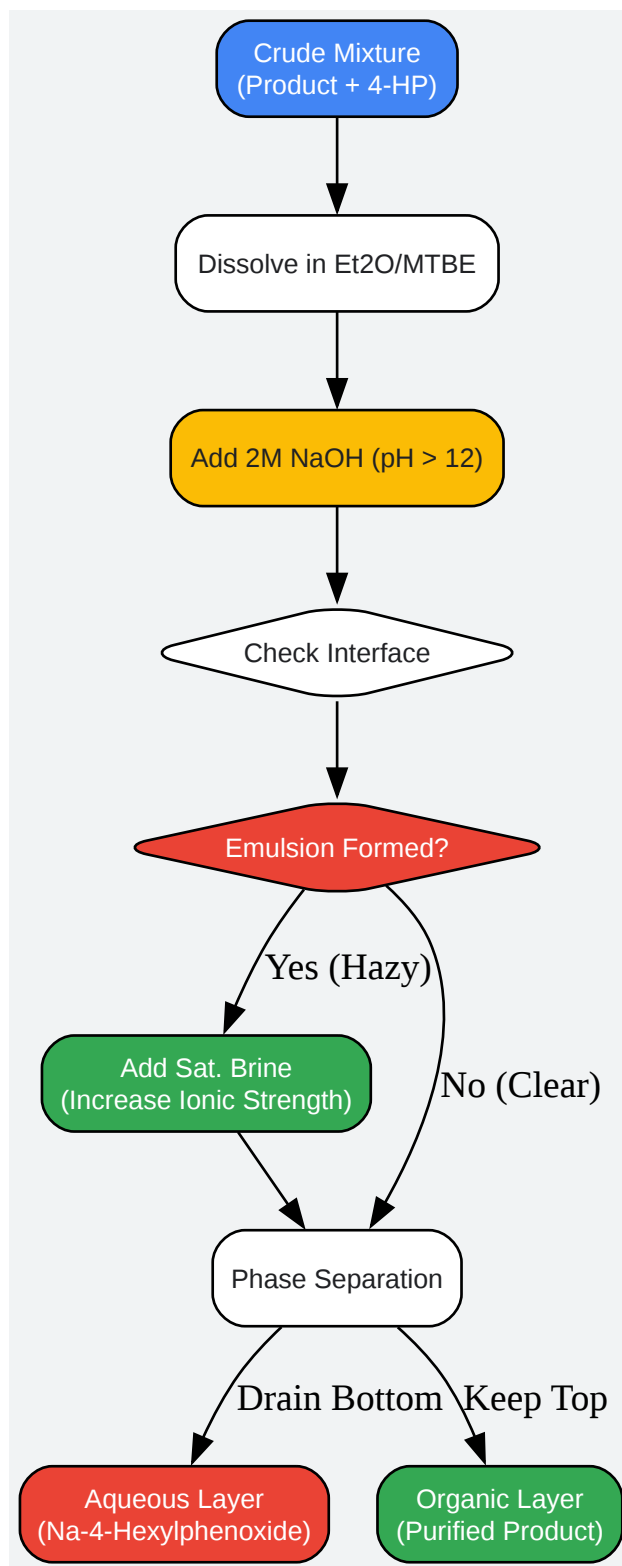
Crude Mixture
(Product + 4-HP)

Dissolve in Et2O/MTBE

Add 2M NaOH (pH > 12)

Check Interface

Emulsion Formed?

Yes (Hazy)

No (Clear)

Add Sat. Brine
(Increase Ionic Strength)

Phase Separation

Drain Bottom

Keep Top

Aqueous Layer
(Na-4-Hexylphenoxide)

Organic Layer
(Purified Product)